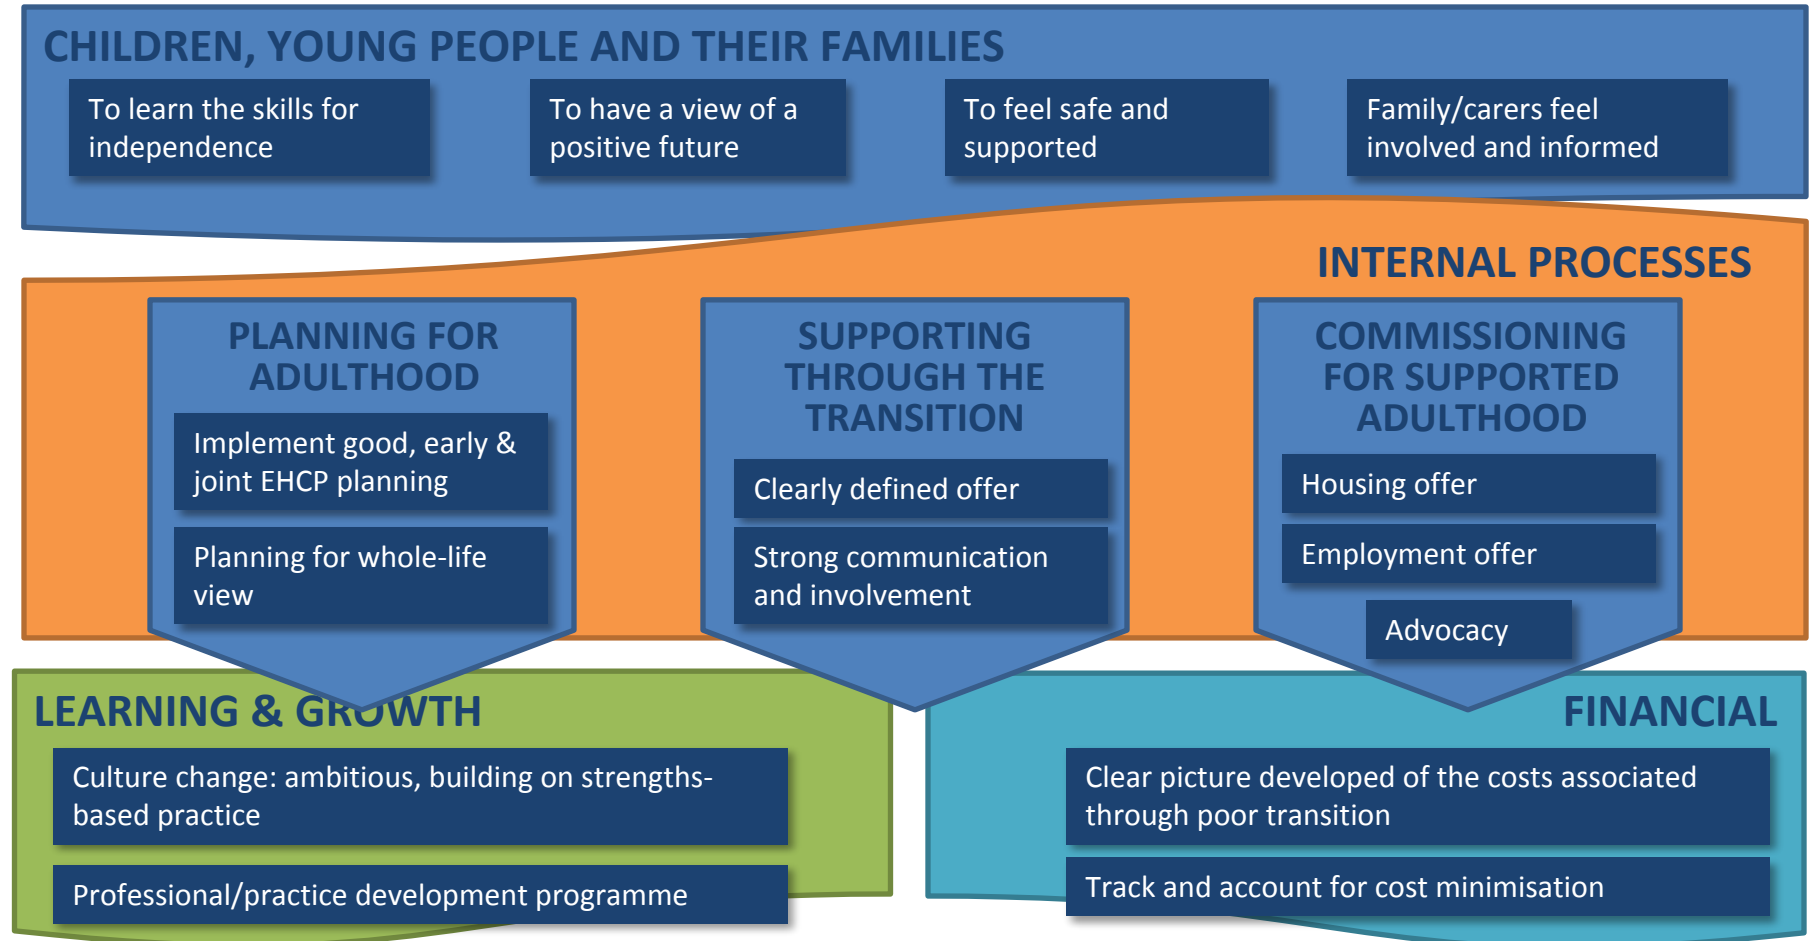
CHILDREN, YOUNG PEOPLE AND THEIR FAMILIES

To learn the skills for independence

To have a view of a positive future

To feel safe and supported

Family/carers feel involved and informed

INTERNAL PROCESSES

PLANNING FOR ADULTHOOD

Implement good, early & joint EHCP planning

Planning for whole-life view

SUPPORTING THROUGH THE TRANSITION

Clearly defined offer

Strong communication and involvement

COMMISSIONING FOR SUPPORTED ADULTHOOD

Housing offer

Employment offer

Advocacy

LEARNING & GROWTH

Culture change: ambitious, building on strengths-based practice

Professional/practice development programme

FINANCIAL

Clear picture developed of the costs associated through poor transition

Track and account for cost minimisation